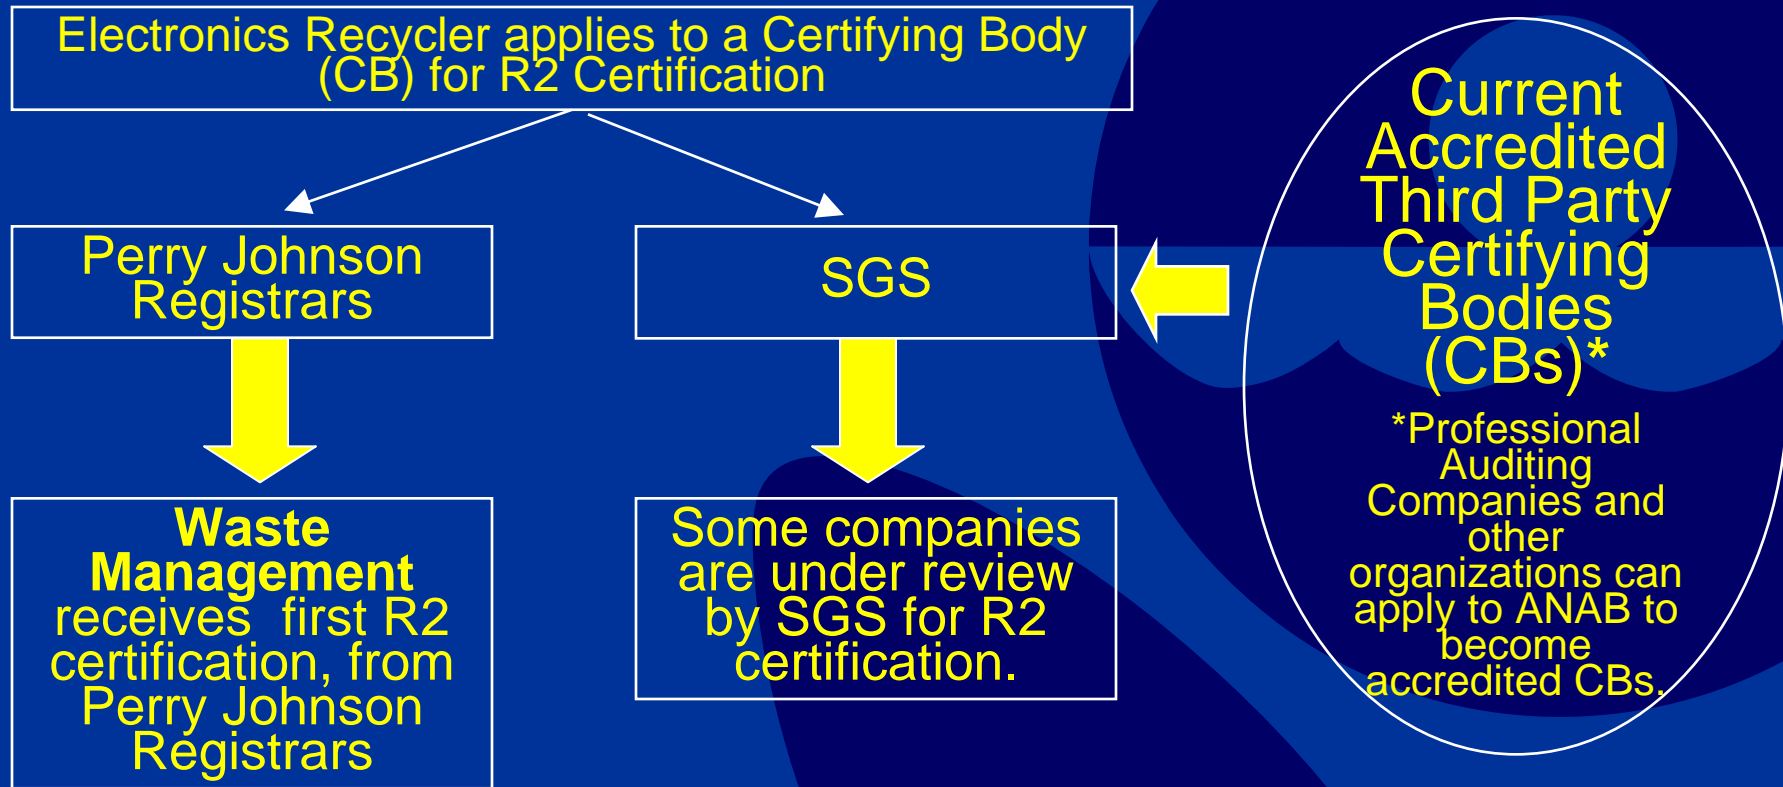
Electronics Recycler applies to a Certifying Body (CB) for R2 Certification

Perry Johnson Registrars

SGS

Waste Management receives first R2 certification, from Perry Johnson Registrars

Some companies are under review by SGS for R2 certification.

Current Accredited Third Party Certifying Bodies (CBs)*

*Professional Auditing Companies and other organizations can apply to ANAB to become accredited CBs.